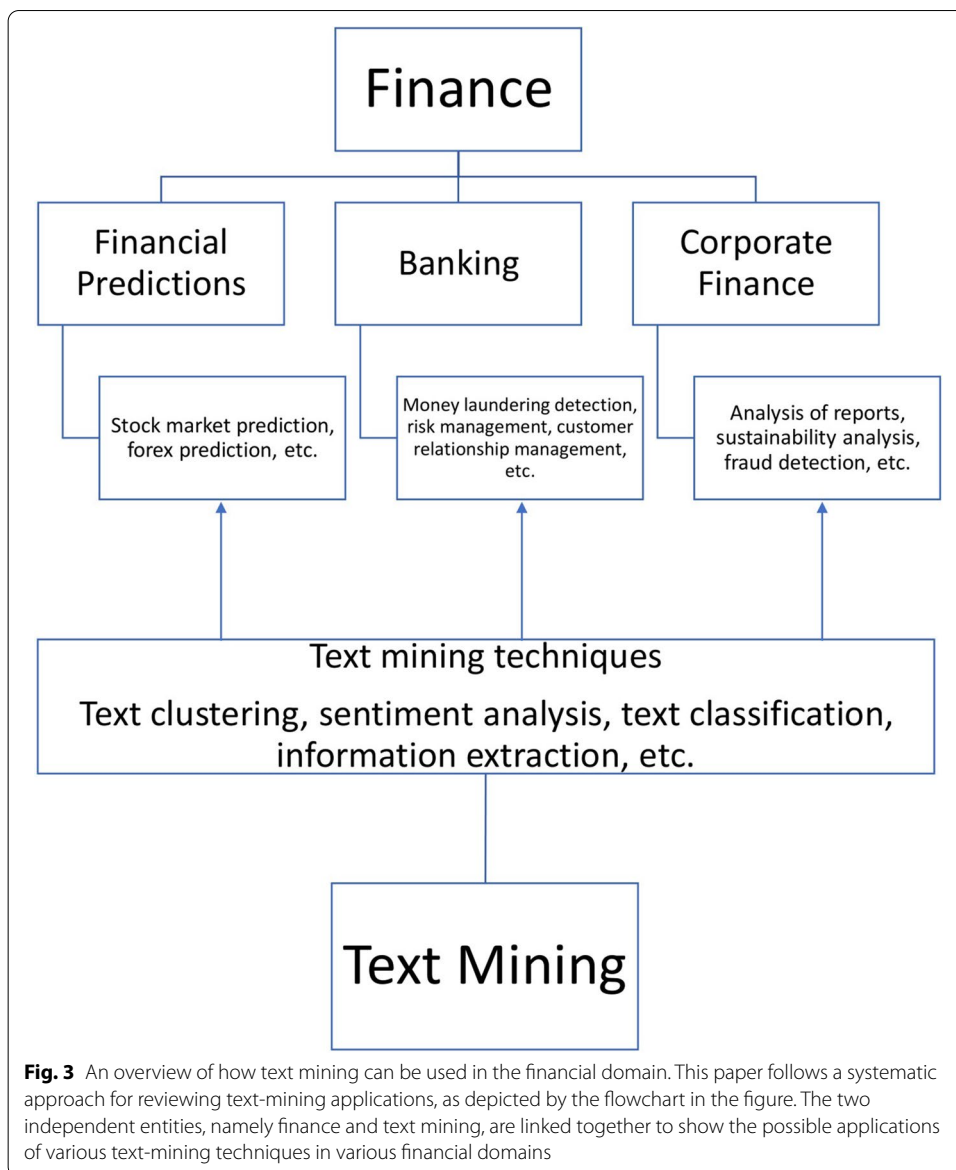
Finance

Financial Predictions

Banking

Corporate Finance

Stock market prediction, forex prediction, etc.

Money laundering detection, risk management, customer relationship management, etc.

Analysis of reports, sustainability analysis, fraud detection, etc.

Text mining techniques

Text clustering, sentiment analysis, text classification, information extraction, etc.

Text Mining

**Fig. 3** An overview of how text mining can be used in the financial domain. This paper follows a systematic approach for reviewing text-mining applications, as depicted by the flowchart in the figure. The two independent entities, namely finance and text mining, are linked together to show the possible applications of various text-mining techniques in various financial domains